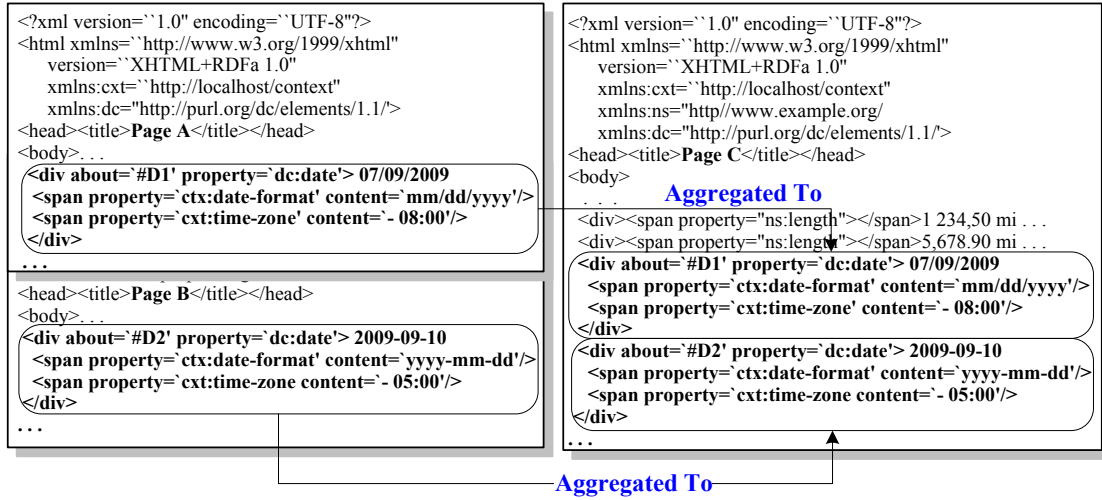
<?xml version=``1.0" encoding=``UTF-8"?>
<html xmlns=``http://www.w3.org/1999/xhtml"
version=``XHTML+RDFa 1.0"
xmlns:cxt=``http://localhost/context"
xmlns:dc="http://purl.org/dc/elements/1.1/'>
<head><title>**Page A**</title></head>
<body>. . .
**<div about=`#D1' property=`dc:date'> 07/09/2009**
**<span property=`ctx:date-format' content=`mm/dd/yyyy'/>**
**<span property=`cxt:time-zone' content=`- 08:00'/>**
**</div>**
**. . .**

<head><title>**Page B**</title></head>
<body>. . .
**<div about=`#D2' property=`dc:date'> 2009-09-10**
**<span property=`ctx:date-format' content=`yyyy-mm-dd'/>**
**<span property=`cxt:time-zone content=`- 05:00'/>**
**</div>**
**. . .**

<?xml version=``1.0" encoding=``UTF-8"?>
<html xmlns=``http://www.w3.org/1999/xhtml"
version=``XHTML+RDFa 1.0"
xmlns:cxt=``http://localhost/context"
xmlns:ns="http//www.example.org/
xmlns:dc="http://purl.org/dc/elements/1.1/'>
<head><title>**Page C**</title></head>
<body>
. . .
**Aggregated To**
<div><span property="ns:length"></span>1 234,50 mi . . .
<div><span property="ns:length"></span>5,678.90 mi . . .
**<div about=`#D1' property=`dc:date'> 07/09/2009**
**<span property=`ctx:date-format' content=`mm/dd/yyyy'/>**
**<span property=`cxt:time-zone' content=`- 08:00'/>**
**</div>**
**<div about=`#D2' property=`dc:date'> 2009-09-10**
**<span property=`ctx:date-format' content=`yyyy-mm-dd'/>**
**<span property=`cxt:time-zone content=`- 05:00'/>**
**</div>**
**. . .**

**Aggregated To**